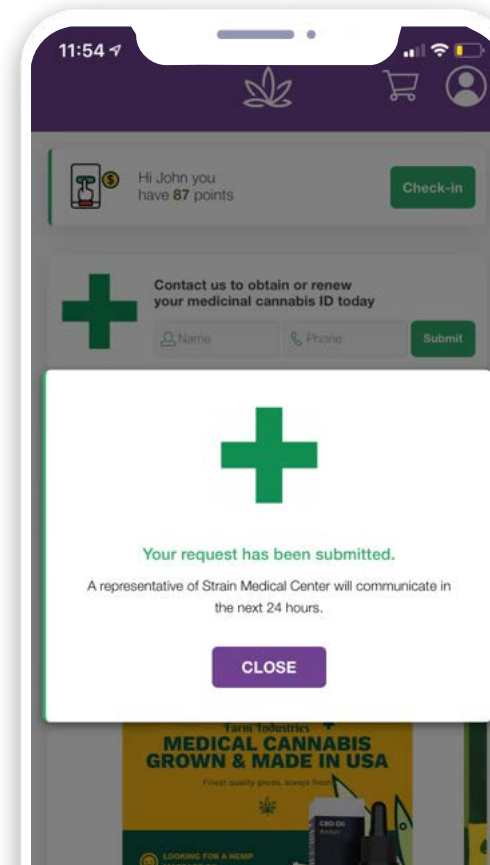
11:54

Hi John you have 87 points

Check-in

Contact us to obtain or renew your medicinal cannabis ID today

Name

Phone

Submit

Your request has been submitted.

A representative of Strain Medical Center will communicate in the next 24 hours.

CLOSE

Farm Industries

MEDICAL CANNABIS GROWN & MADE IN USA

Finest quality goods, always fresh

CBD Oil

LOOKING FOR A HEMP